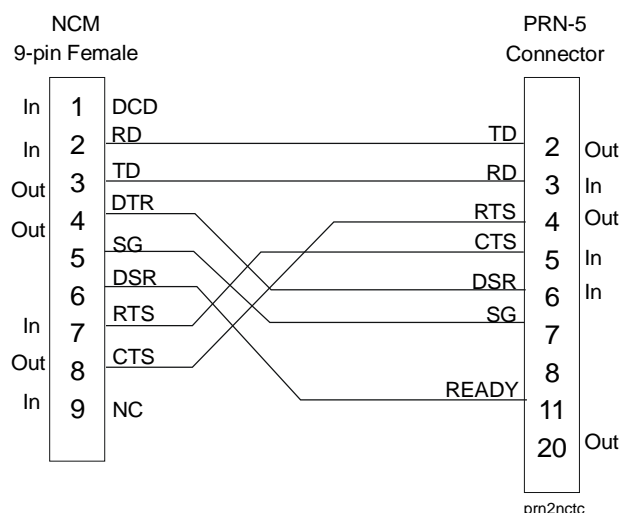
NCM
9-pin Female

| | | |
|---|---|---|
| In | 1 | DCD |
| In | 2 | RD |
| Out | 3 | TD |
| Out | 4 | DTR |
| | 5 | SG |
| | 6 | DSR |
| In | 7 | RTS |
| Out | 8 | CTS |
| In | 9 | NC |

PRN-5
Connector

| | | |
|---|---|---|
| TD | 2 | Out |
| RD | 3 | In |
| RTS | 4 | Out |
| CTS | 5 | In |
| DSR | 6 | In |
| SG | 7 | |
| | 8 | |
| READY | 11 | |
| | 20 | Out |

prn2nctc